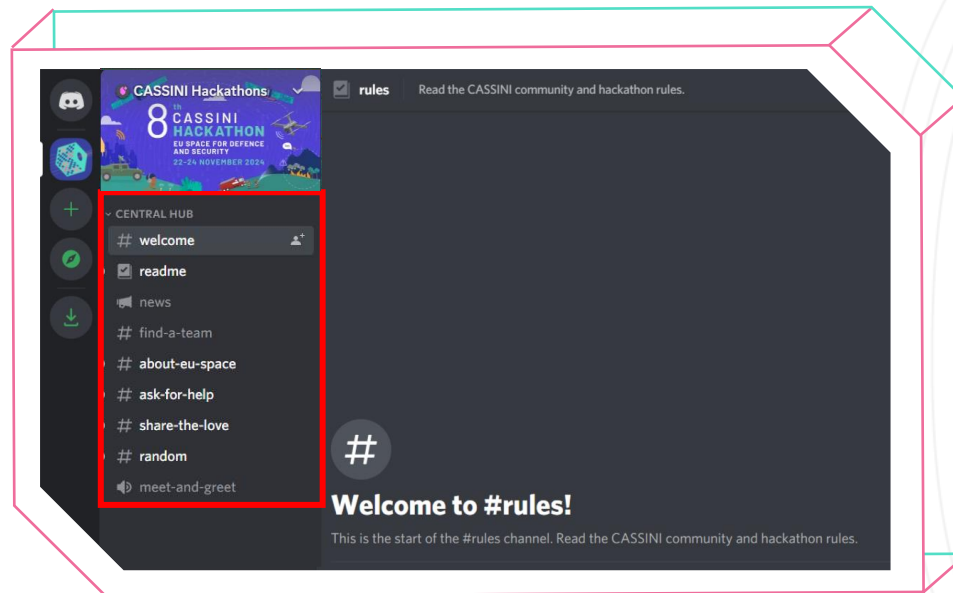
CASSINI Hackathons

8th CASSINI HACKATHON
EU SPACE FOR DEFENCE AND SECURITY
22-24 NOVEMBER 2024

CENTRAL HUB
# welcome
readme
news
# find-a-team
# about-eu-space
# ask-for-help
# share-the-love
# random
meet-and-greet

rules Read the CASSINI community and hackathon rules.

#

Welcome to #rules!

This is the start of the #rules channel. Read the CASSINI community and hackathon rules.